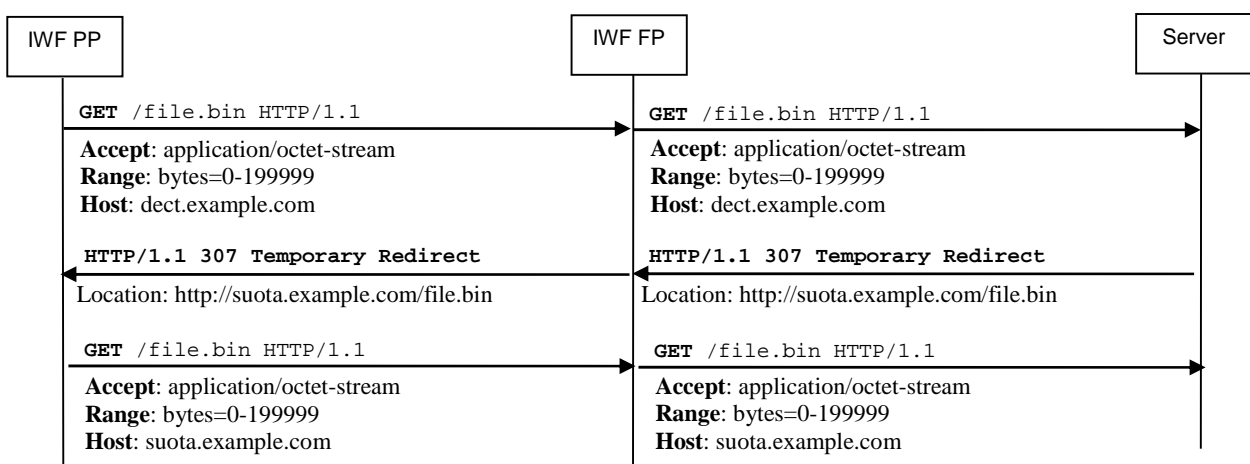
IWF PP

IWF FP

Server

GET /file.bin HTTP/1.1

Accept: application/octet-stream
Range: bytes=0-199999
Host: dect.example.com

GET /file.bin HTTP/1.1

Accept: application/octet-stream
Range: bytes=0-199999
Host: dect.example.com

HTTP/1.1 307 Temporary Redirect

Location: http://suota.example.com/file.bin

HTTP/1.1 307 Temporary Redirect

Location: http://suota.example.com/file.bin

GET /file.bin HTTP/1.1

Accept: application/octet-stream
Range: bytes=0-199999
Host: suota.example.com

GET /file.bin HTTP/1.1

Accept: application/octet-stream
Range: bytes=0-199999
Host: suota.example.com